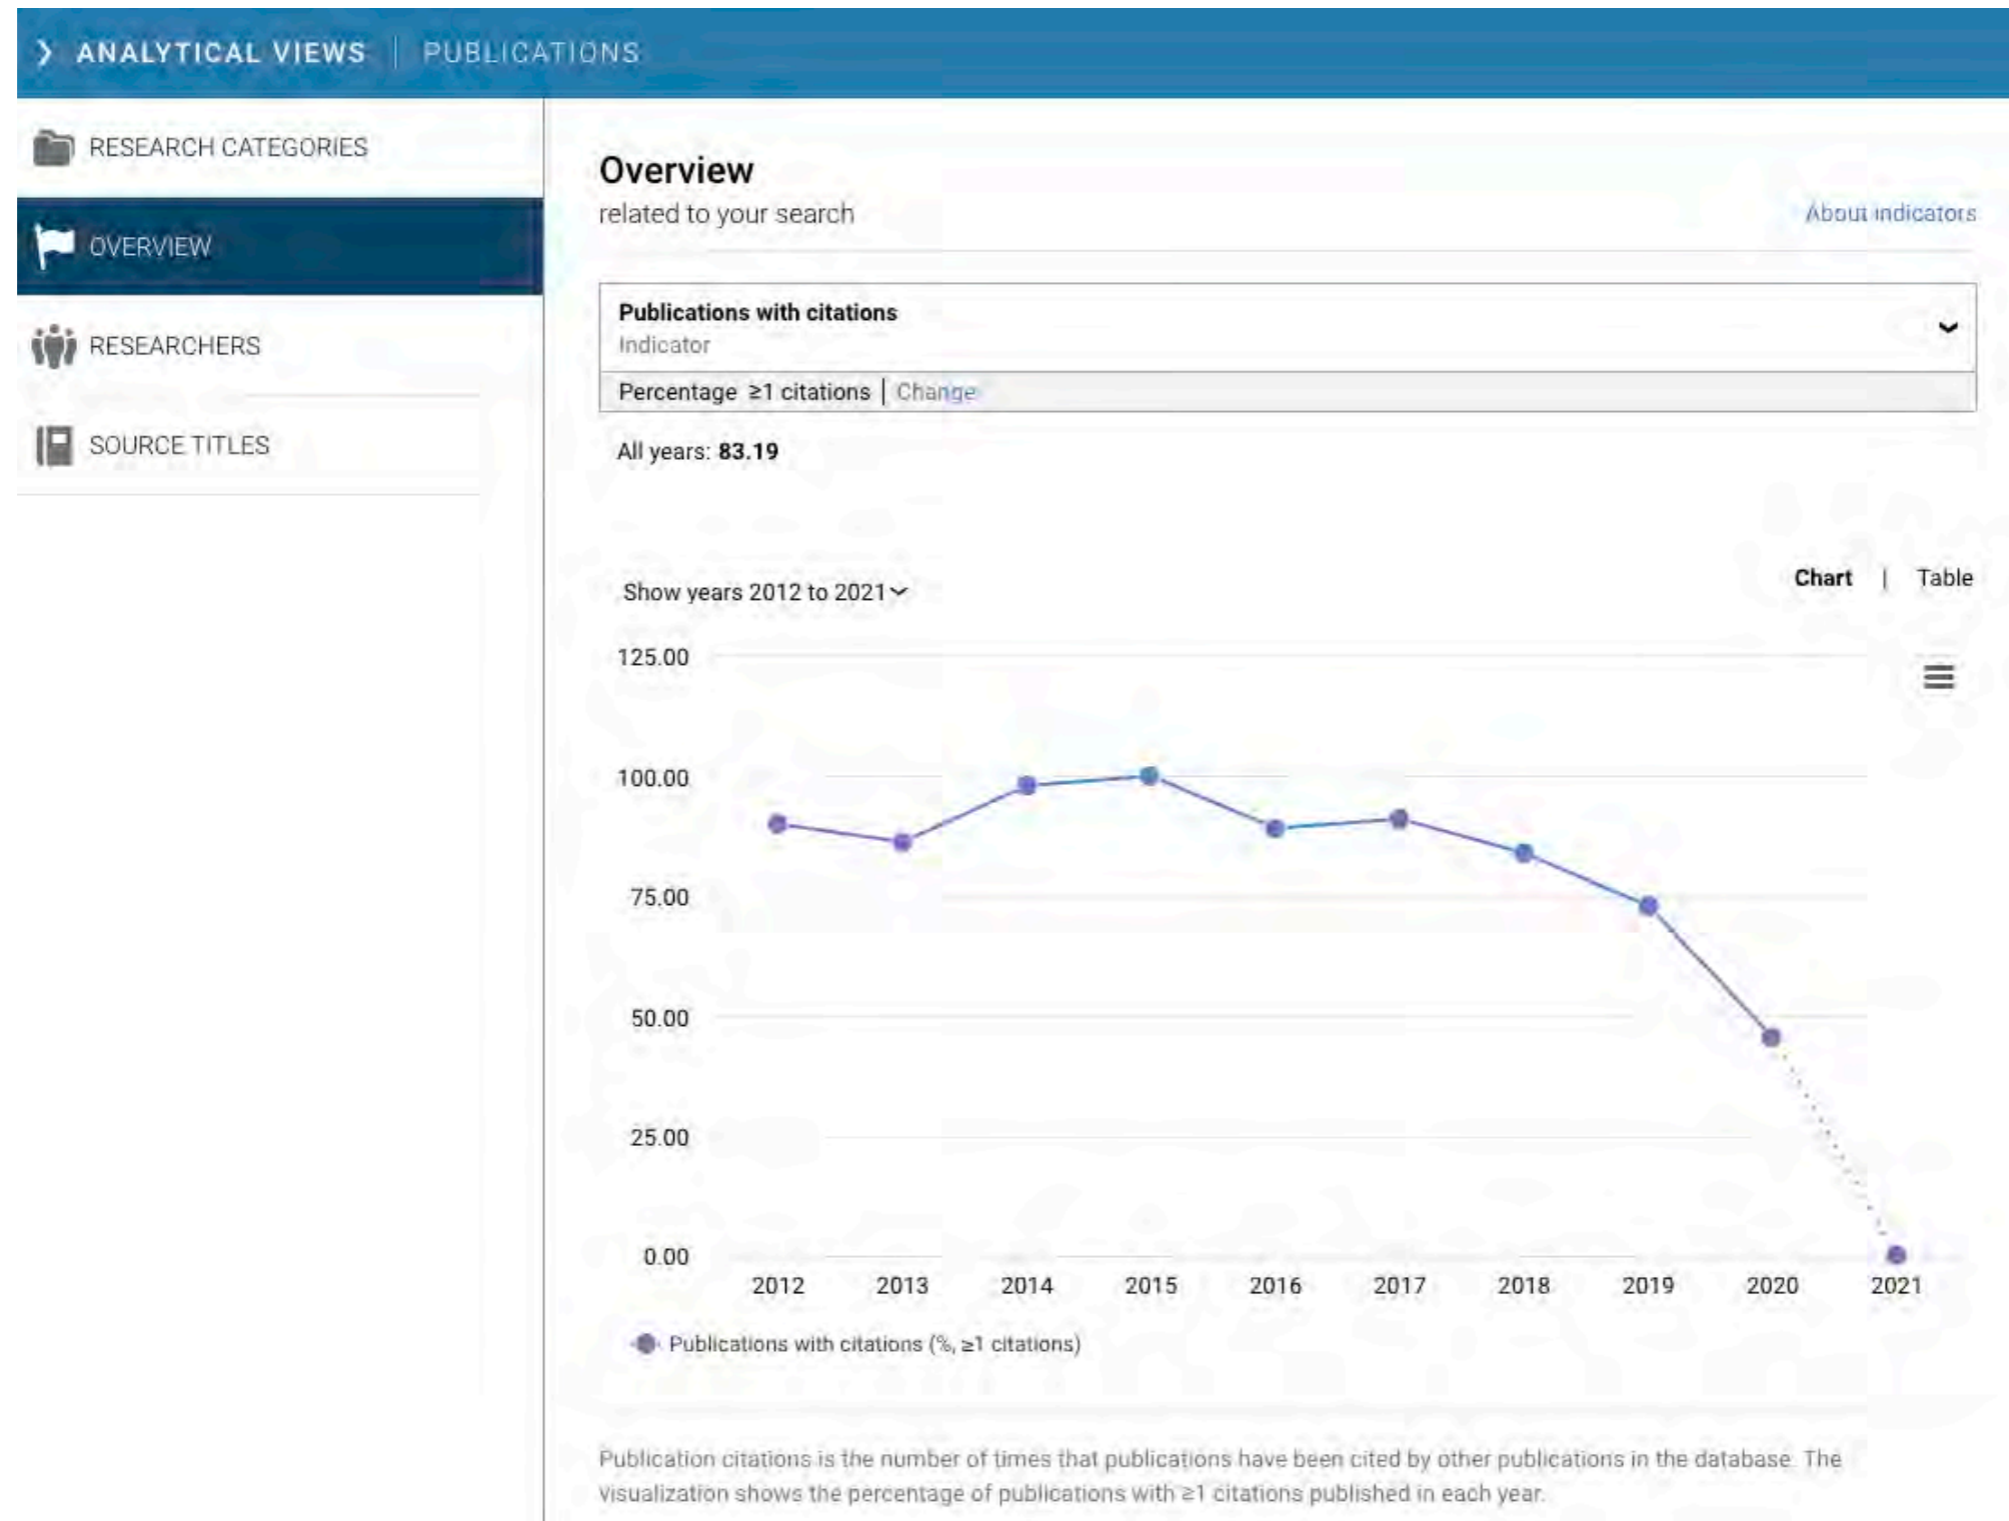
ANALYTICAL VIEWS | PUBLICATIONS

RESEARCH CATEGORIES

OVERVIEW

RESEARCHERS

SOURCE TITLES

Overview
related to your search

About indicators

Publications with citations
Indicator

Percentage ≥1 citations | Change

All years: **83.19**

Show years 2012 to 2021

Chart | Table

125.00
100.00
75.00
50.00
25.00
0.00

2012 2013 2014 2015 2016 2017 2018 2019 2020 2021

Publications with citations (%, ≥1 citations)

Publication citations is the number of times that publications have been cited by other publications in the database. The visualization shows the percentage of publications with ≥1 citations published in each year.